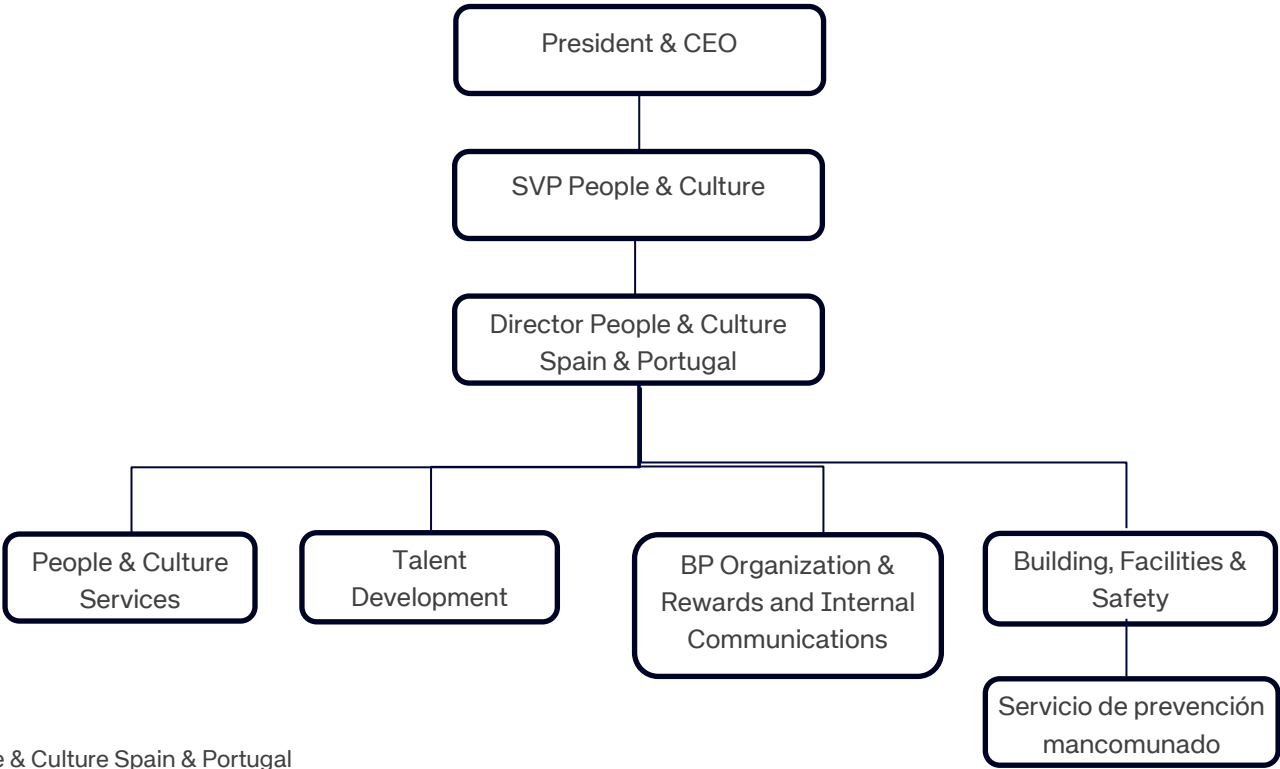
President & CEO

SVP People & Culture

Director People & Culture Spain & Portugal

People & Culture Services

Talent Development

BP Organization & Rewards and Internal Communications

Building, Facilities & Safety

Servicio de prevención mancomunado

e & Culture Spain & Portugal